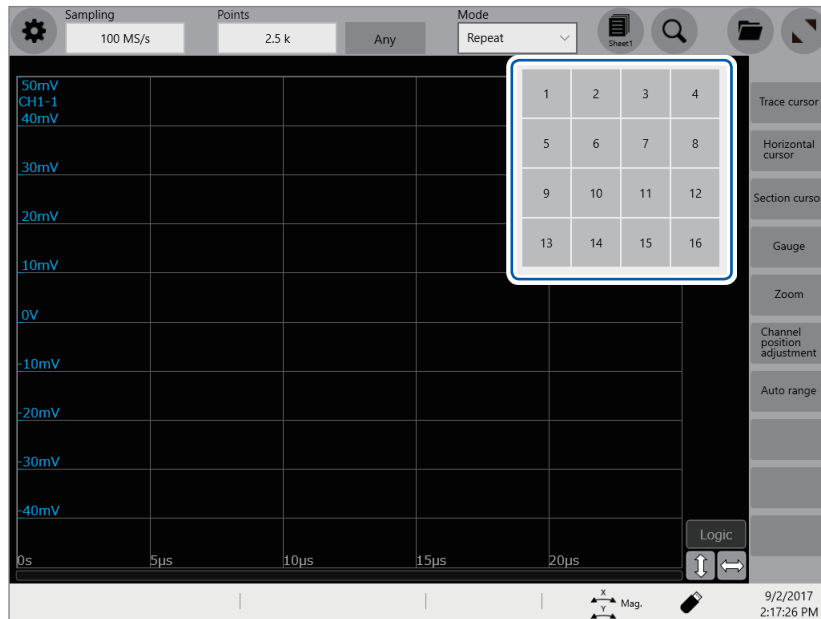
Sampling
100 MS/s
Points
2.5 k
Any
Mode
Repeat
Sheet1

50mV
CH1-1
40mV
30mV
20mV
10mV
0V
-10mV
-20mV
-30mV
-40mV

| 1 | 2 | 3 | 4 |
|---|---|---|---|
| 5 | 6 | 7 | 8 |
| 9 | 10 | 11 | 12 |
| 13 | 14 | 15 | 16 |

Trace cursor
Horizontal cursor
Section curso
Gauge
Zoom
Channel position adjustment
Auto range

Logic
0s
5μs
10μs
15μs
20μs

X
Y
Mag.
9/2/2017
2:17:26 PM